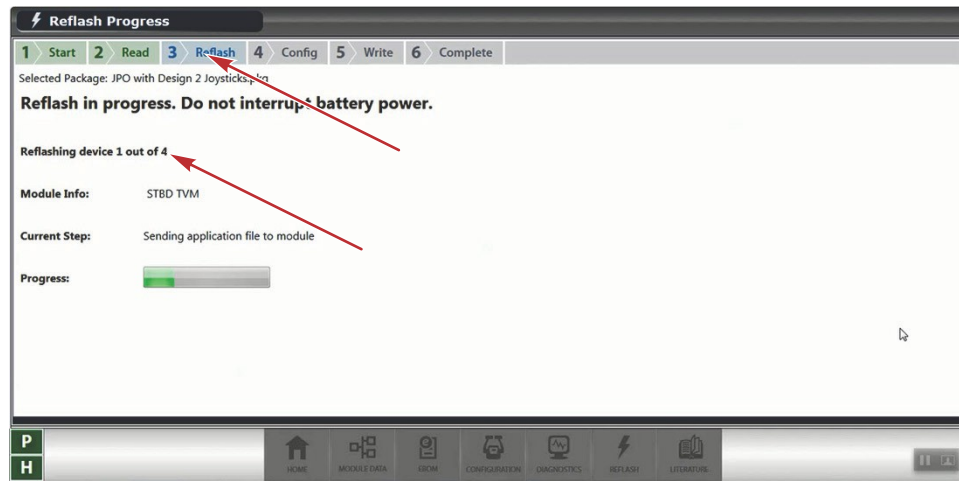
Reflash Progress

1 Start 2 Read 3 Reflash 4 Config 5 Write 6 Complete

Selected Package: JPO with Design 2 Joysticks.pkg

Reflash in progress. Do not interrupt battery power.

Reflashing device 1 out of 4

Module Info: STBD TVM

Current Step: Sending application file to module

Progress:

P
H

HOME MODULE DATA EBON CONFIGURATION DIAGNOSTICS REFLASH LITERATURE